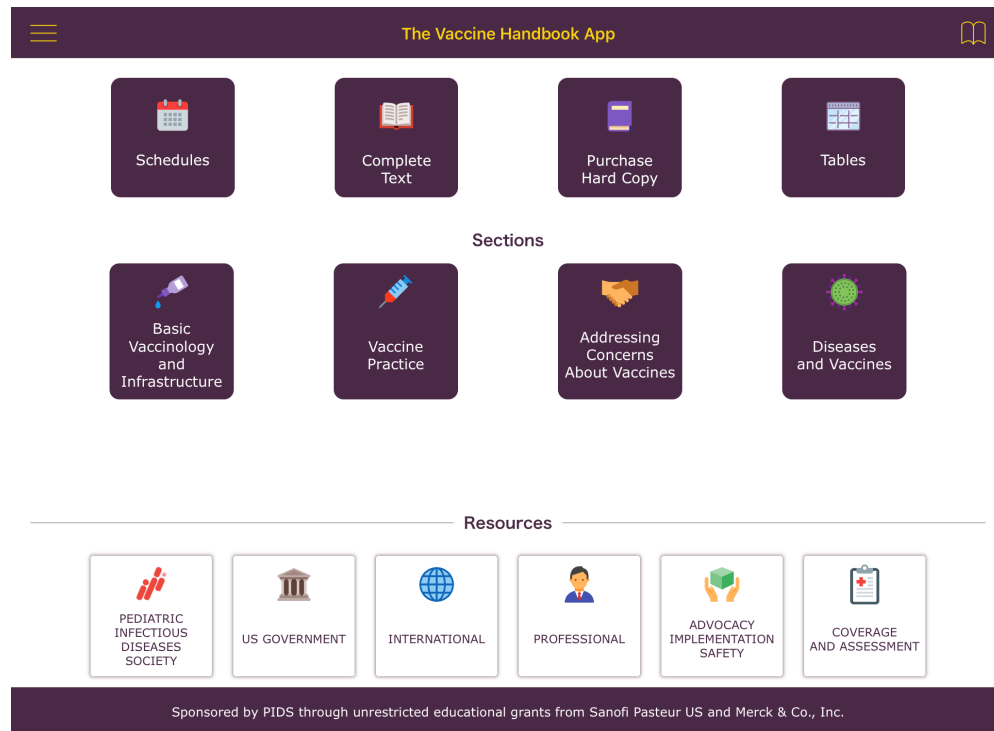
The Vaccine Handbook App

Schedules

Complete Text

Purchase Hard Copy

Tables

Sections

Basic Vaccinology and Infrastructure

Vaccine Practice

Addressing Concerns About Vaccines

Diseases and Vaccines

Resources

PEDIATRIC INFECTIOUS DISEASES SOCIETY

US GOVERNMENT

INTERNATIONAL

PROFESSIONAL

ADVOCACY IMPLEMENTATION SAFETY

COVERAGE AND ASSESSMENT

Sponsored by PIDS through unrestricted educational grants from Sanofi Pasteur US and Merck & Co., Inc.